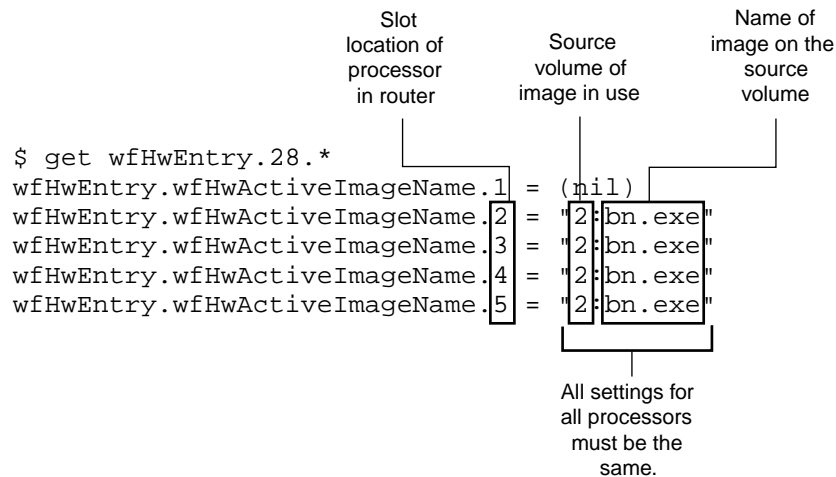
Slot location of processor in router

Source volume of image in use

Name of image on the source volume

$ get wfHwEntry.28.*
wfHwEntry.wfHwActiveImageName.1 = (nil)
wfHwEntry.wfHwActiveImageName.2 = "2:bn.exe"
wfHwEntry.wfHwActiveImageName.3 = "2:bn.exe"
wfHwEntry.wfHwActiveImageName.4 = "2:bn.exe"
wfHwEntry.wfHwActiveImageName.5 = "2:bn.exe"

All settings for all processors must be the same.